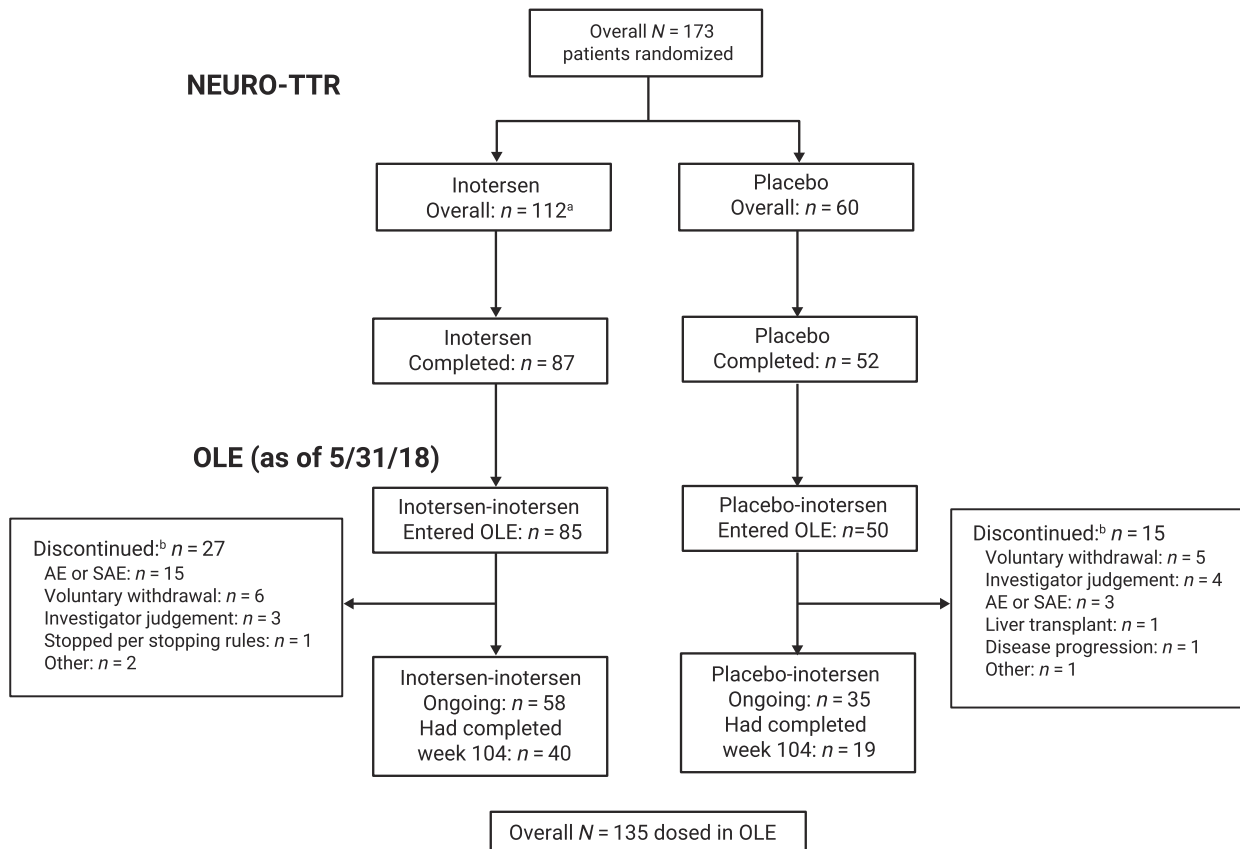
Overall $N$ = 173 patients randomized

NEURO-TTR

Inotersen Overall: $n$ = 112$^{a}$

Placebo Overall: $n$ = 60

Inotersen Completed: $n$ = 87

Placebo Completed: $n$ = 52

OLE (as of 5/31/18)

Inotersen-inotersen Entered OLE: $n$ = 85

Placebo-inotersen Entered OLE: $n$=50

Discontinued:$^{b}$ $n$ = 27
AE or SAE: $n$ = 15
Voluntary withdrawal: $n$ = 6
Investigator judgement: $n$ = 3
Stopped per stopping rules: $n$ = 1
Other: $n$ = 2

Discontinued:$^{b}$ $n$ = 15
Voluntary withdrawal: $n$ = 5
Investigator judgement: $n$ = 4
AE or SAE: $n$ = 3
Liver transplant: $n$ = 1
Disease progression: $n$ = 1
Other: $n$ = 1

Inotersen-inotersen Ongoing: $n$ = 58 Had completed week 104: $n$ = 40

Placebo-inotersen Ongoing: $n$ = 35 Had completed week 104: $n$ = 19

Overall $N$ = 135 dosed in OLE